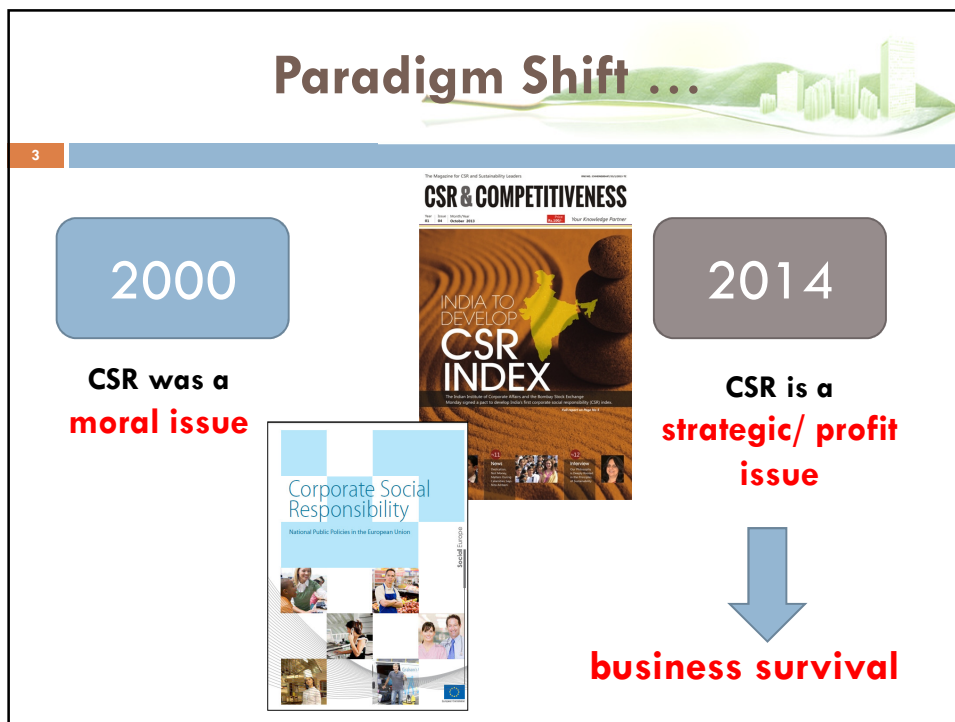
Paradigm Shift …

3

2000

CSR was a moral issue

The Magazine for CSR and Sustainability Leaders

CSR & COMPETITIVENESS

October 2013

Your Knowledge Partner

INDIA TO DEVELOP CSR INDEX

The Indian Institute of Corporate Affairs and the Bombay Stock Exchange Monday signed a pact to develop India's first corporate social responsibility (CSR) index.

News

Interview

Corporate Social Responsibility

National Public Policies in the European Union

Social Europe

2014

CSR is a strategic/ profit issue

business survival